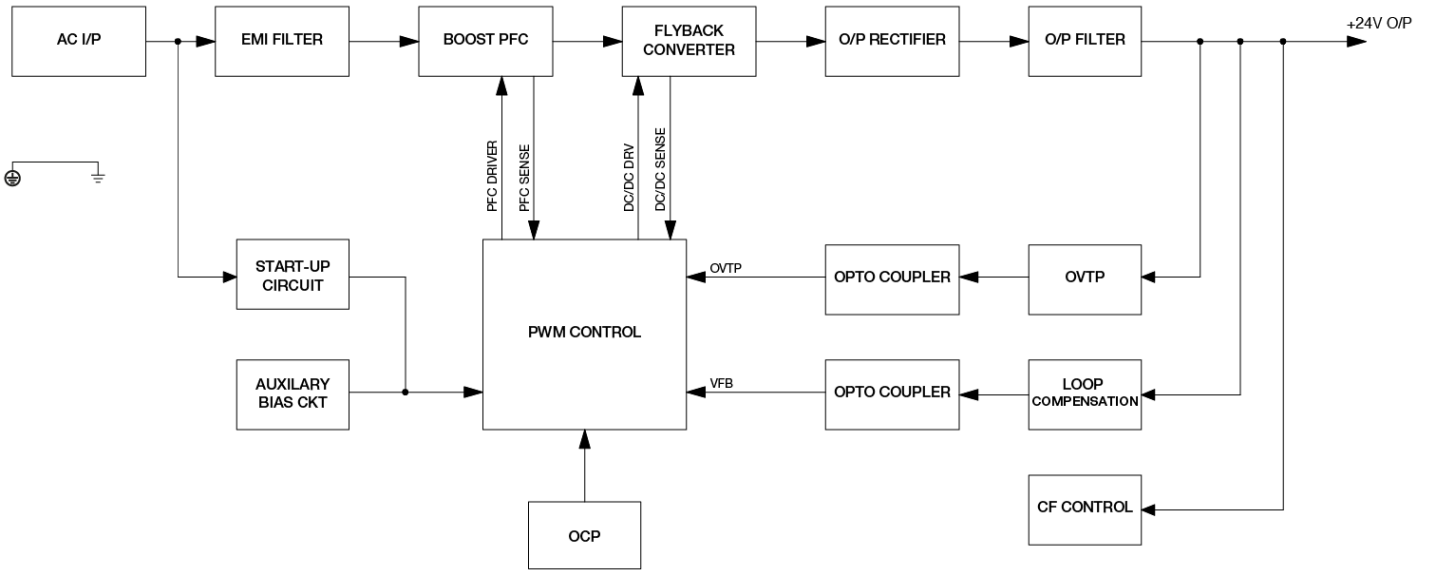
AC I/P

EMI FILTER

BOOST PFC

FLYBACK CONVERTER

O/P RECTIFIER

O/P FILTER

+24V O/P

PFC DRIVER

PFC SENSE

DC/DC DRV

DC/DC SENSE

START-UP CIRCUIT

PWM CONTROL

OVTP

OPTO COUPLER

OVTP

AUXILARY BIAS CKT

VFB

OPTO COUPLER

LOOP COMPENSATION

CF CONTROL

OCP